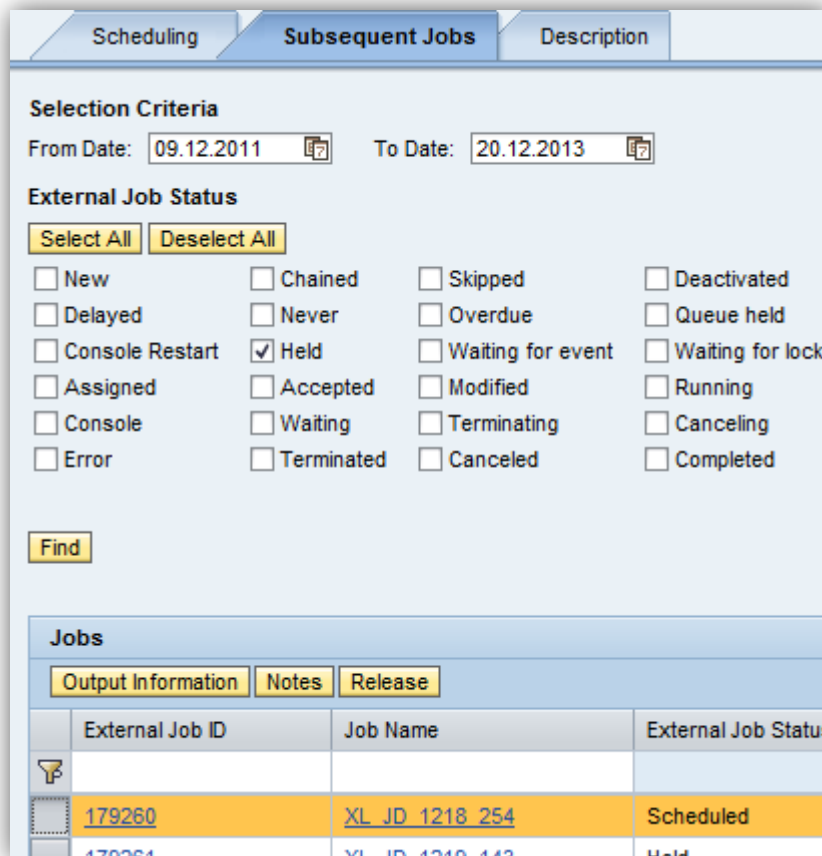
Scheduling | Subsequent Jobs | Description

Selection Criteria

From Date: 09.12.2011 To Date: 20.12.2013

External Job Status

Select All Deselect All

New
Delayed
Console Restart
Assigned
Console
Error

Chained
Never
Held
Accepted
Waiting
Terminated

Skipped
Overdue
Waiting for event
Modified
Terminating
Canceled

Deactivated
Queue held
Waiting for lock
Running
Canceling
Completed

Find

Jobs

Output Information Notes Release

| External Job ID | Job Name | External Job Statu |
|---|---|---|
| | | |
| 179260 | XL_JD_1218_254 | Scheduled |
| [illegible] | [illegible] | Held |